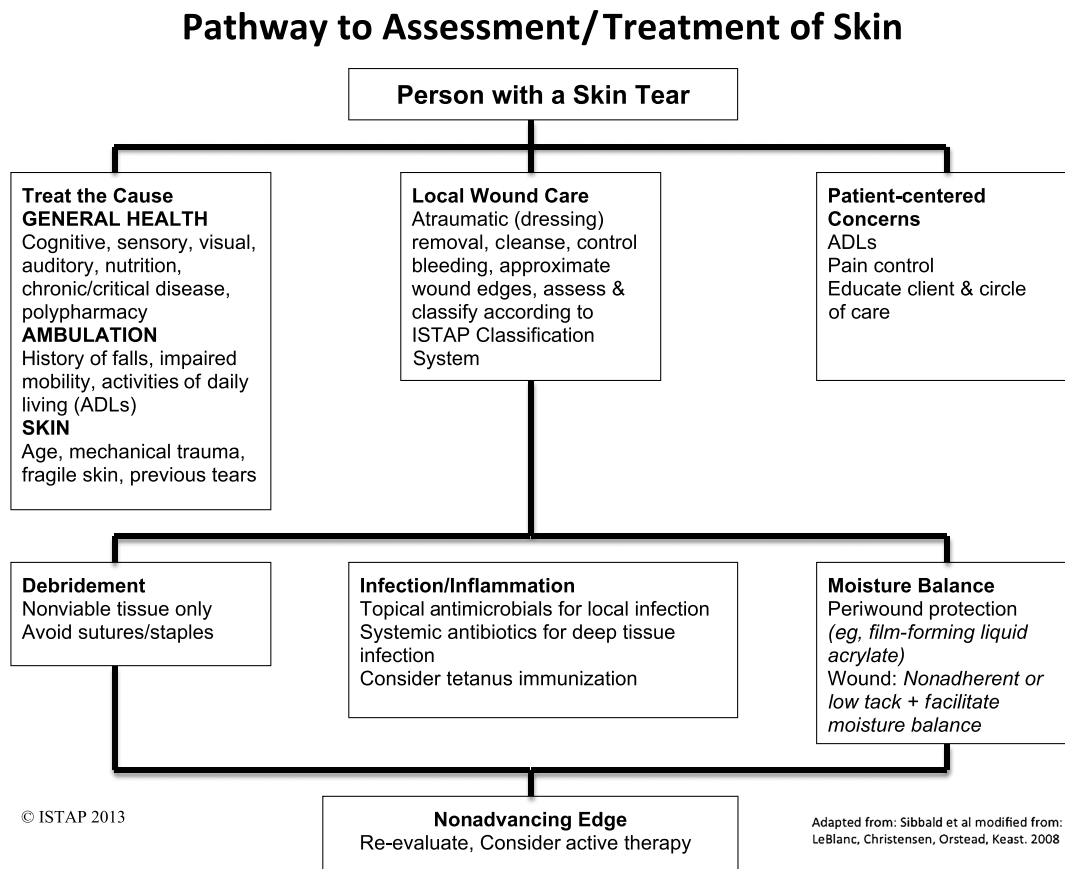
Pathway to Assessment/Treatment of Skin

Person with a Skin Tear

Treat the Cause
GENERAL HEALTH
Cognitive, sensory, visual, auditory, nutrition, chronic/critical disease, polypharmacy
AMBULATION
History of falls, impaired mobility, activities of daily living (ADLs)
SKIN
Age, mechanical trauma, fragile skin, previous tears

Local Wound Care
Atraumatic (dressing) removal, cleanse, control bleeding, approximate wound edges, assess & classify according to ISTAP Classification System

Patient-centered Concerns
ADLs
Pain control
Educate client & circle of care

Debridement
Nonviable tissue only
Avoid sutures/staples

Infection/Inflammation
Topical antimicrobials for local infection
Systemic antibiotics for deep tissue infection
Consider tetanus immunization

Moisture Balance
Periwound protection
*(eg, film-forming liquid acrylate)*
Wound: *Nonadherent or low tack + facilitate moisture balance*

© ISTAP 2013

Nonadvancing Edge
Re-evaluate, Consider active therapy

Adapted from: Sibbald et al modified from: LeBlanc, Christensen, Orstead, Keast. 2008